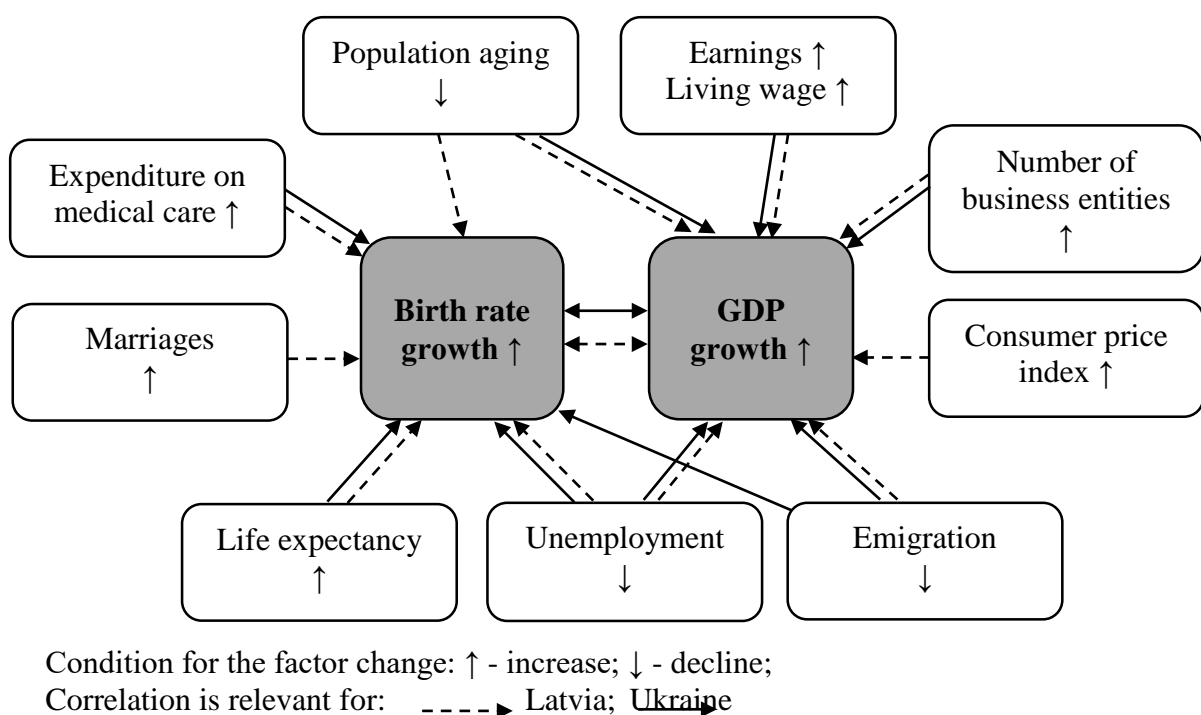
Population aging ↓

Earnings ↑ Living wage ↑

Expenditure on medical care ↑

Number of business entities ↑

Birth rate growth ↑

GDP growth ↑

Marriages ↑

Consumer price index ↑

Life expectancy ↑

Unemployment ↓

Emigration ↓

Condition for the factor change: ↑ - increase; ↓ - decline;
Correlation is relevant for: Latvia; Ukraine